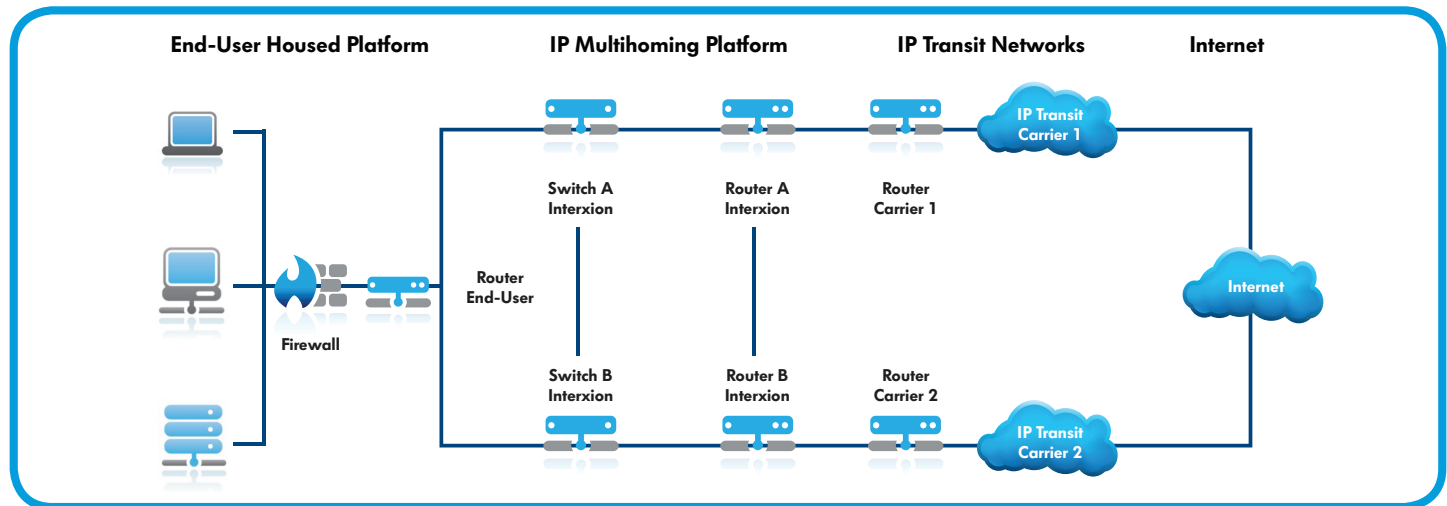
End-User Housed Platform

IP Multihoming Platform

IP Transit Networks

Internet

IP Transit Carrier 1

Switch A Interxion

Router A Interxion

Router Carrier 1

Router End-User

Internet

Firewall

Switch B Interxion

Router B Interxion

Router Carrier 2

IP Transit Carrier 2